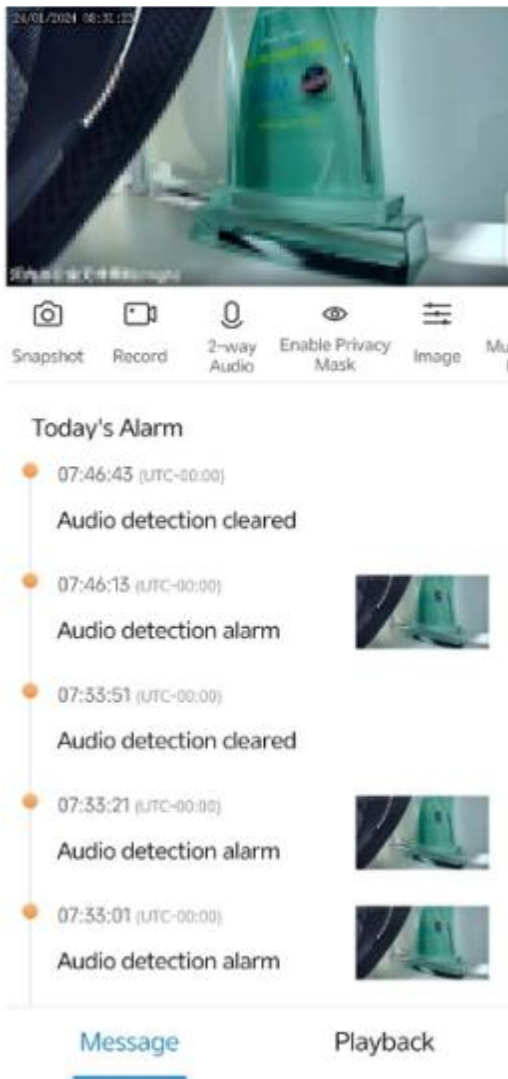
24/01/2024 08:31:22

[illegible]

Snapshot Record 2-way Audio Enable Privacy Mask Image Mu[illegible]

Today's Alarm

07:46:43 (UTC-00:00)
Audio detection cleared

07:46:13 (UTC-00:00)
Audio detection alarm

07:33:51 (UTC-00:00)
Audio detection cleared

07:33:21 (UTC-00:00)
Audio detection alarm

07:33:01 (UTC-00:00)
Audio detection alarm

Message Playback